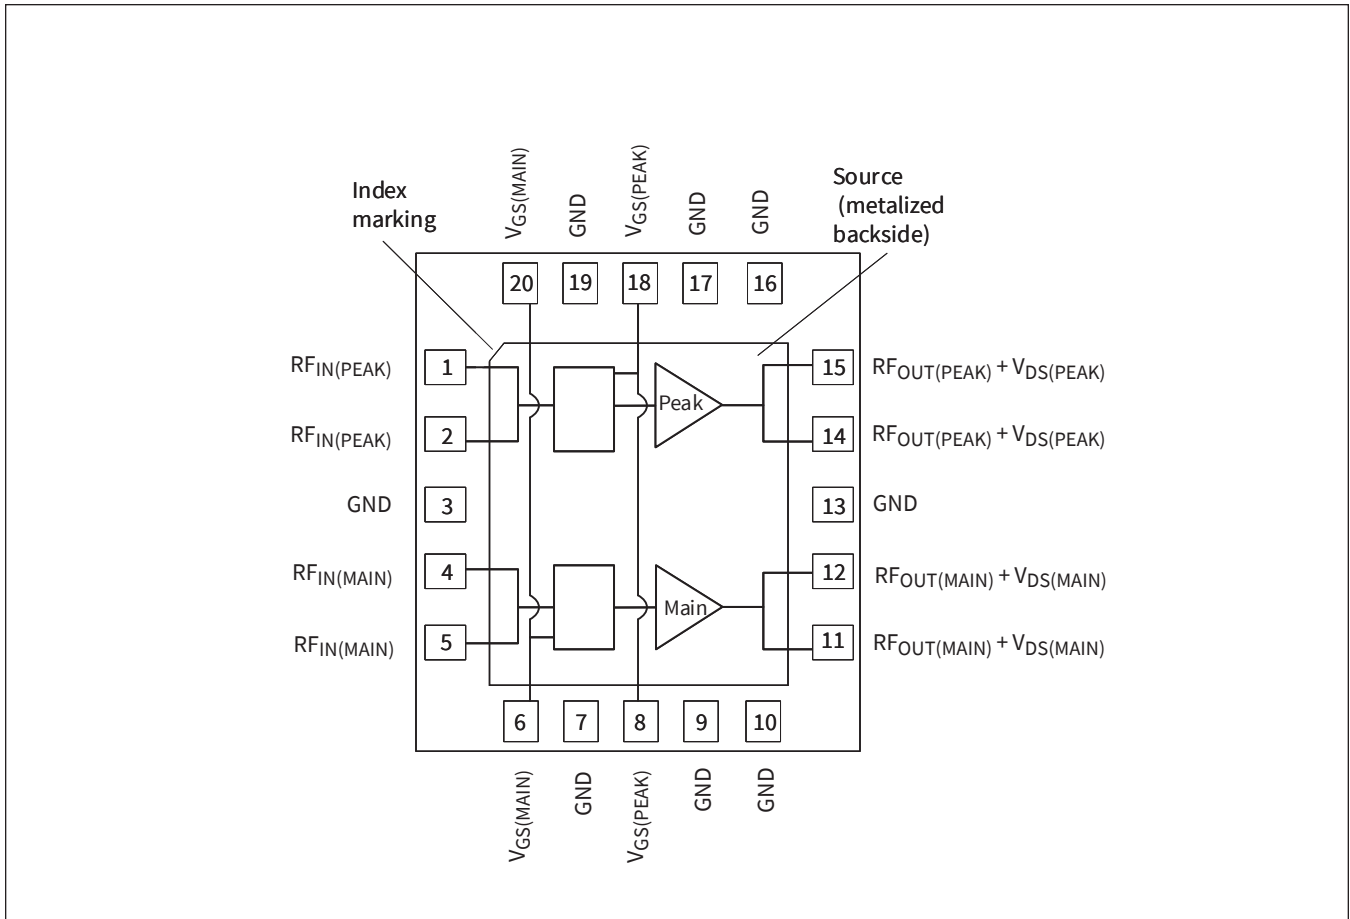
Index marking

$V_{GS(MAIN)}$ GND $V_{GS(PEAK)}$ GND GND

Source (metalized backside)

20 19 18 17 16

$RF_{IN(PEAK)}$ 1

Peak

15 $RF_{OUT(PEAK)} + V_{DS(PEAK)}$

$RF_{IN(PEAK)}$ 2

14 $RF_{OUT(PEAK)} + V_{DS(PEAK)}$

GND 3

13 GND

$RF_{IN(MAIN)}$ 4

Main

12 $RF_{OUT(MAIN)} + V_{DS(MAIN)}$

$RF_{IN(MAIN)}$ 5

11 $RF_{OUT(MAIN)} + V_{DS(MAIN)}$

6 7 8 9 10

$V_{GS(MAIN)}$ GND $V_{GS(PEAK)}$ GND GND